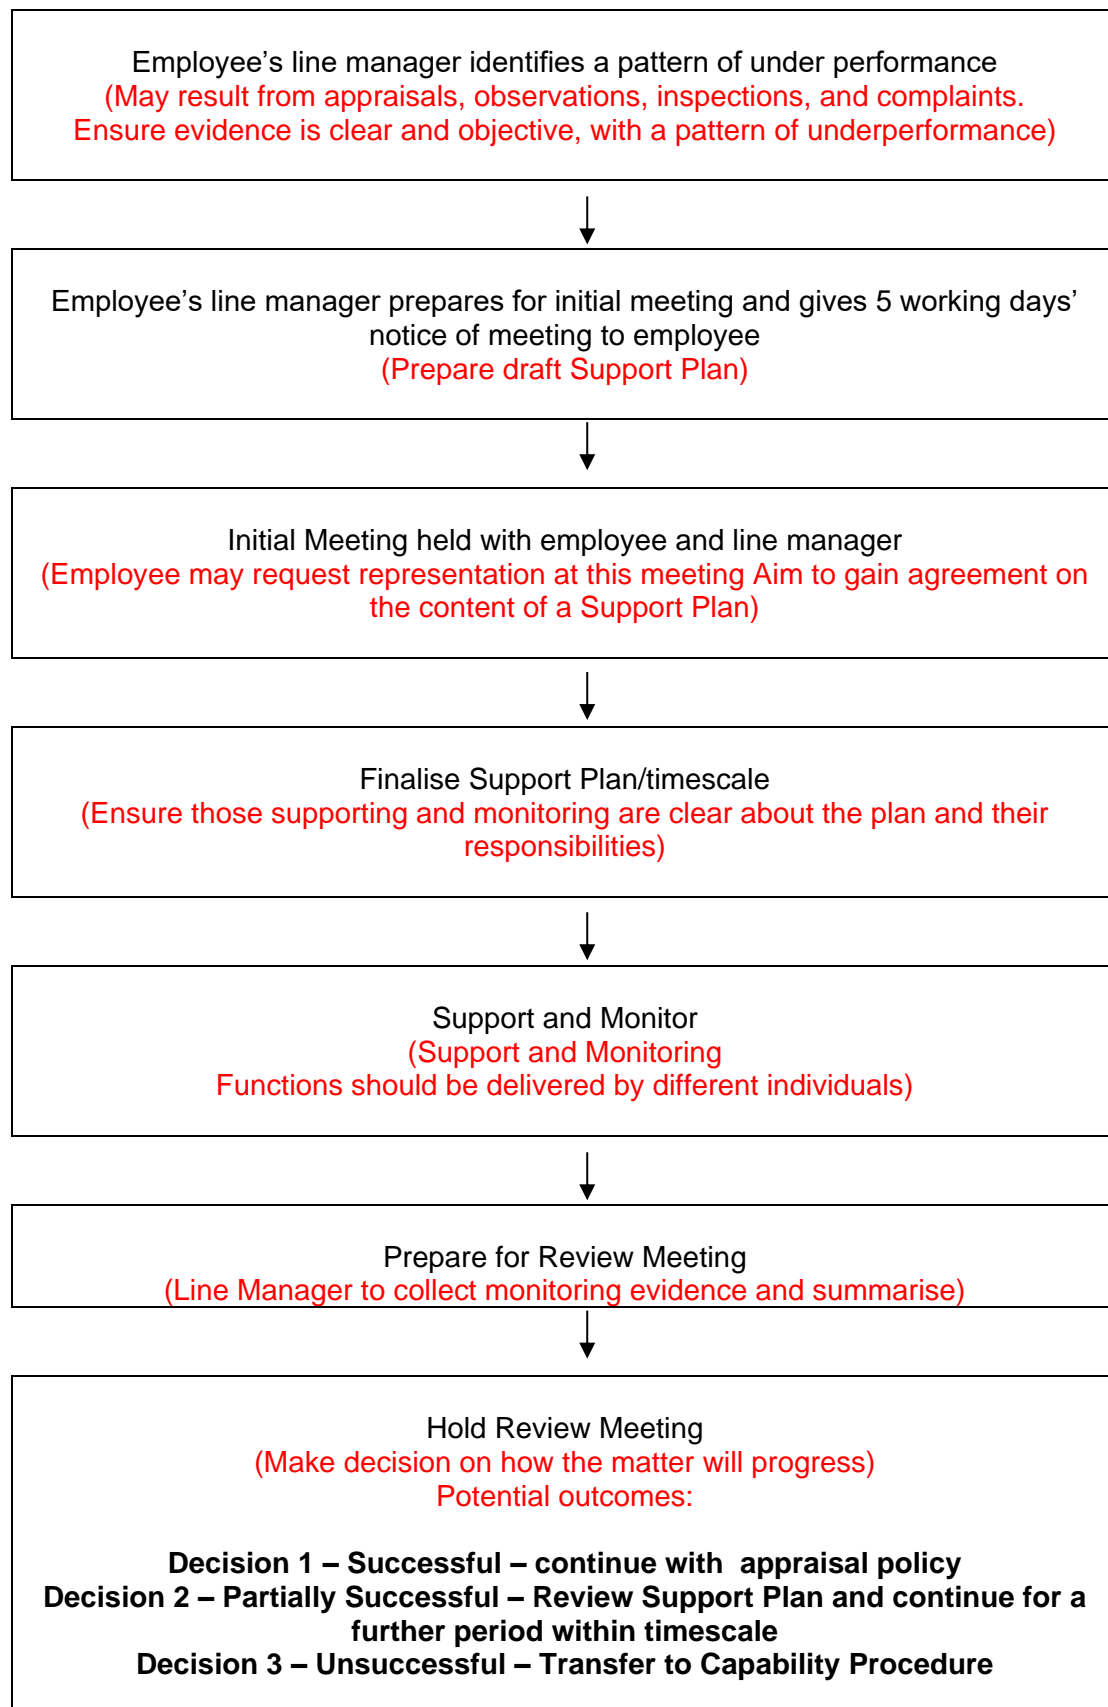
Employee’s line manager identifies a pattern of under performance
(May result from appraisals, observations, inspections, and complaints. Ensure evidence is clear and objective, with a pattern of underperformance)

Employee’s line manager prepares for initial meeting and gives 5 working days’ notice of meeting to employee
(Prepare draft Support Plan)

Initial Meeting held with employee and line manager
(Employee may request representation at this meeting Aim to gain agreement on the content of a Support Plan)

Finalise Support Plan/timescale
(Ensure those supporting and monitoring are clear about the plan and their responsibilities)

Support and Monitor
(Support and Monitoring
Functions should be delivered by different individuals)

Prepare for Review Meeting
(Line Manager to collect monitoring evidence and summarise)

Hold Review Meeting
(Make decision on how the matter will progress)
Potential outcomes:

**Decision 1 – Successful – continue with appraisal policy**
**Decision 2 – Partially Successful – Review Support Plan and continue for a further period within timescale**
**Decision 3 – Unsuccessful – Transfer to Capability Procedure**